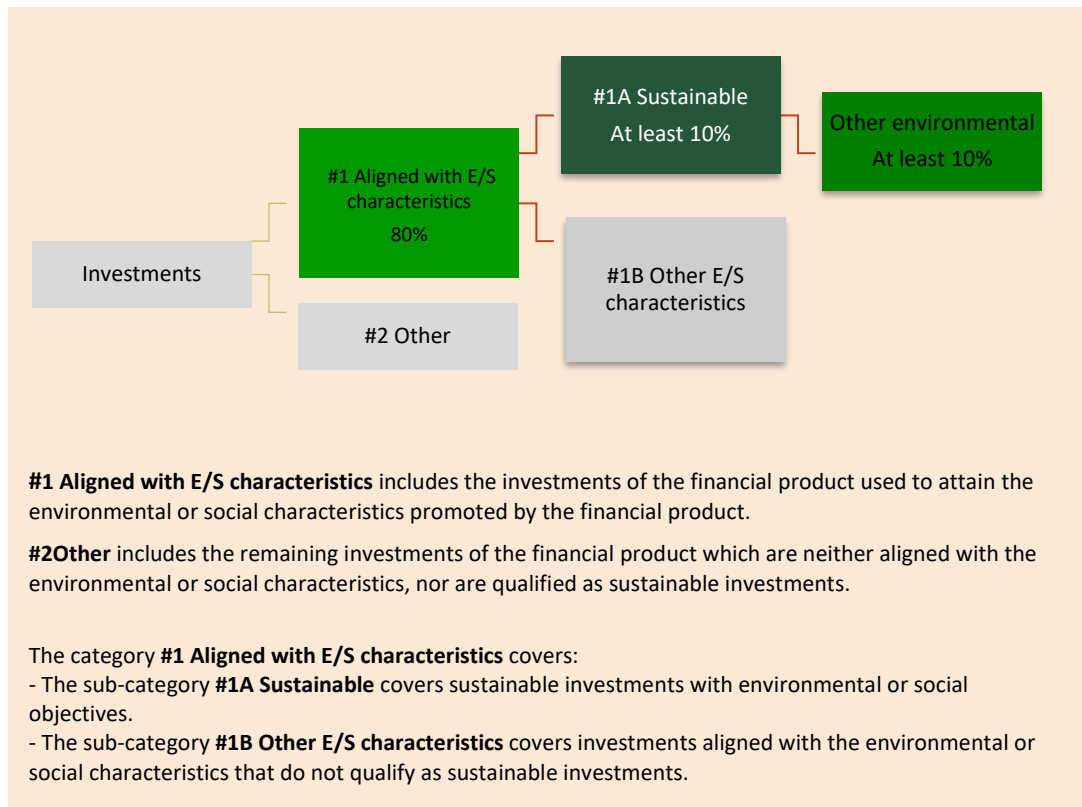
#1A Sustainable
At least 10%

Other environmental
At least 10%

#1 Aligned with E/S characteristics
80%

Investments

#1B Other E/S characteristics

#2 Other

**#1 Aligned with E/S characteristics** includes the investments of the financial product used to attain the environmental or social characteristics promoted by the financial product.

**#2Other** includes the remaining investments of the financial product which are neither aligned with the environmental or social characteristics, nor are qualified as sustainable investments.

The category **#1 Aligned with E/S characteristics** covers:
- The sub-category **#1A Sustainable** covers sustainable investments with environmental or social objectives.
- The sub-category **#1B Other E/S characteristics** covers investments aligned with the environmental or social characteristics that do not qualify as sustainable investments.